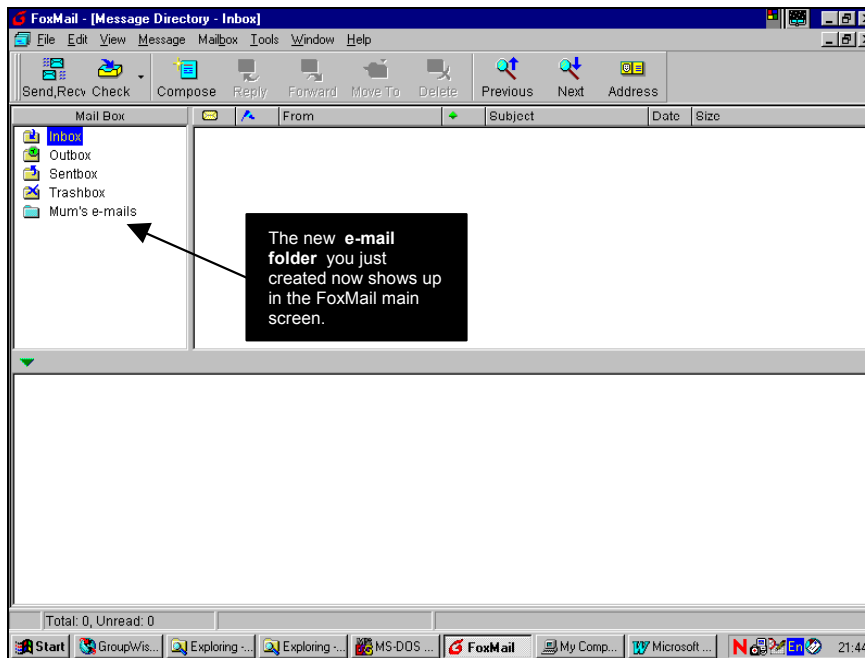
FoxMail - [Message Directory - Inbox]

File Edit View Message Mailbox Tools Window Help

Send,Recv Check Compose Reply Forward Move To Delete Previous Next Address

Mail Box

From Subject Date Size

Inbox
Outbox
Sentbox
Trashbox
Mum's e-mails

The new **e-mail folder** you just created now shows up in the FoxMail main screen.

Total: 0, Unread: 0

Start GroupWis... Exploring -... Exploring -... MS-DOS ... FoxMail My Comp... Microsoft ... 21:44